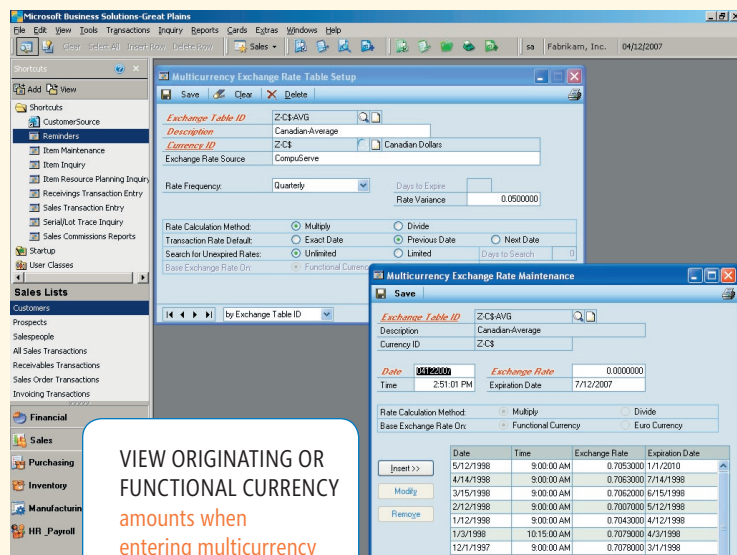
Microsoft Business Solutions-Great Plains

File Edit View Tools Transactions Inquiry Reports Cards Extras Windows Help

Clear Select All Insert Row Delete Row Sales sa Fabrikam, Inc. 04/12/2007

Shortcuts

Add View

Shortcuts
CustomerSource
Reminders
Item Maintenance
Item Inquiry
Item Resource Planning Inquiry
Receivings Transaction Entry
Sales Transaction Entry
Serial/Lot Trace Inquiry
Sales Commissions Reports
Startup
User Classes

Sales Lists
Customers
Prospects
Salespeople
All Sales Transactions
Receivables Transactions
Sales Order Transactions
Invoicing Transactions

Financial
Sales
Purchasing
Inventory
Manufacturing
HR_Payroll

Multicurrency Exchange Rate Table Setup

Save Clear Delete

Exchange Table ID Z-C$-AVG
Description Canadian-Average
Currency ID Z-C$ Canadian Dollars
Exchange Rate Source CompuServe

Rate Frequency: Quarterly
Days to Expire
Rate Variance 0.0500000

Rate Calculation Method: Multiply Divide
Transaction Rate Default: Exact Date Previous Date Next Date
Search for Unexpired Rates: Unlimited Limited Days to Search 0
Base Exchange Rate On: Functional Currency

by Exchange Table ID

Multicurrency Exchange Rate Maintenance

Save

Exchange Table ID Z-C$-AVG
Description Canadian-Average
Currency ID Z-C$

Date 04/12/2007
Time 2:51:01 PM
Exchange Rate 0.0000000
Expiration Date 7/12/2007

Rate Calculation Method: Multiply Divide
Base Exchange Rate On: Functional Currency Euro Currency

| Date | Time | Exchange Rate | Expiration Date |
|---|---|---|---|
| 5/12/1998 | 9:00:00 AM | 0.7053000 | 1/1/2010 |
| 4/14/1998 | 9:00:00 AM | 0.7063000 | 7/14/1998 |
| 3/15/1998 | 9:00:00 AM | 0.7062000 | 6/15/1998 |
| 2/12/1998 | 9:00:00 AM | 0.7007000 | 5/12/1998 |
| 1/12/1998 | 9:00:00 AM | 0.7043000 | 4/12/1998 |
| 1/3/1998 | 10:15:00 AM | 0.7079000 | 4/3/1998 |
| 12/1/1997 | 9:00:00 AM | 0.7078000 | 3/1/1998 |

Insert >>
Modify
Remove

VIEW ORIGINATING OR FUNCTIONAL CURRENCY amounts when entering multicurrency